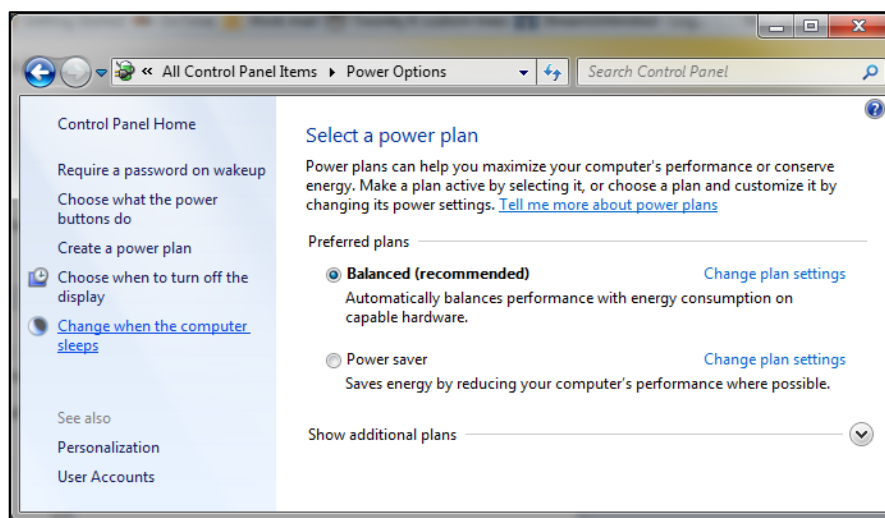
« All Control Panel Items ▸ Power Options

Search Control Panel

Control Panel Home

Require a password on wakeup

Choose what the power buttons do

Create a power plan

Choose when to turn off the display

Change when the computer sleeps

See also

Personalization

User Accounts

Select a power plan

Power plans can help you maximize your computer's performance or conserve energy. Make a plan active by selecting it, or choose a plan and customize it by changing its power settings. Tell me more about power plans

Preferred plans

Balanced (recommended)

Change plan settings

Automatically balances performance with energy consumption on capable hardware.

Power saver

Change plan settings

Saves energy by reducing your computer's performance where possible.

Show additional plans